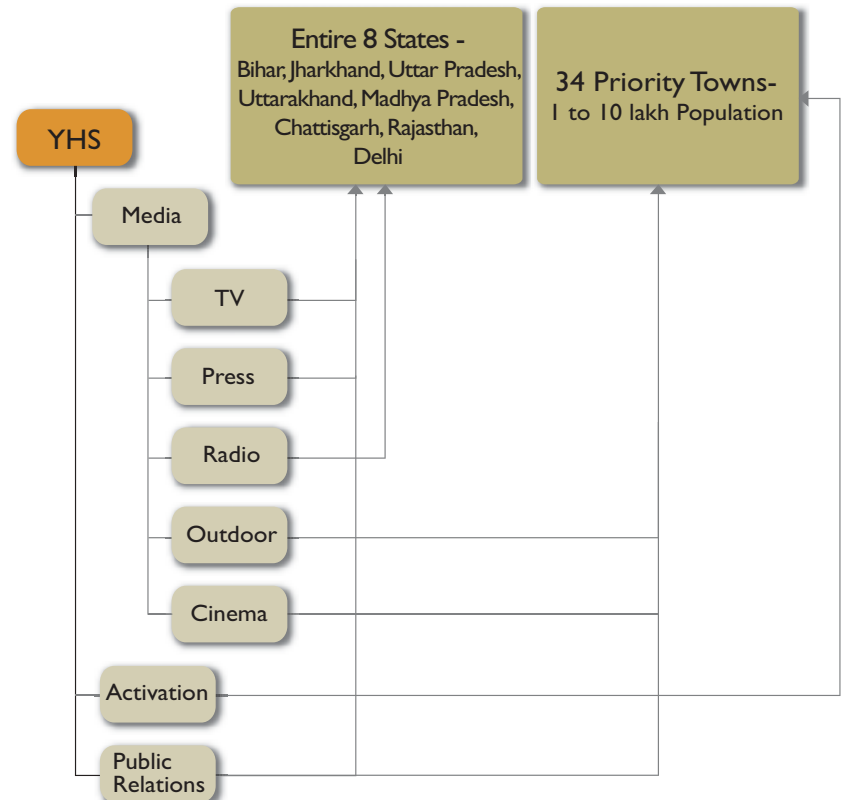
Entire 8 States - Bihar, Jharkhand, Uttar Pradesh, Uttarakhand, Madhya Pradesh, Chattisgarh, Rajasthan, Delhi

34 Priority Towns- 1 to 10 lakh Population

YHS

Media

TV

Press

Radio

Outdoor

Cinema

Activation

Public Relations